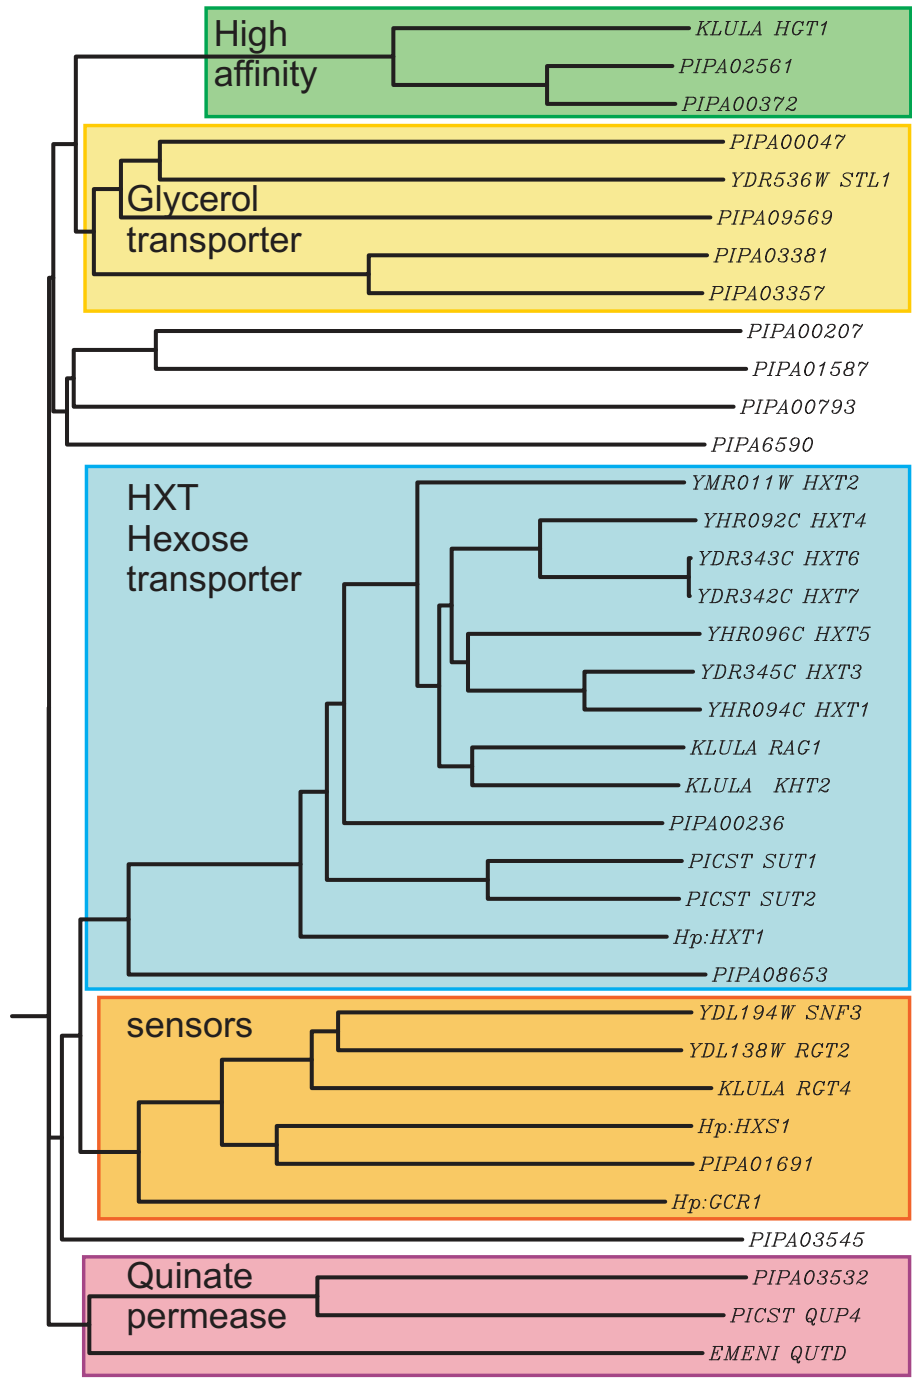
High affinity

KLULA HGT1
PIPA02561
PIPA00372

Glycerol transporter

PIPA00047
YDR536W STL1
PIPA09569
PIPA03381
PIPA03357
PIPA00207
PIPA01587
PIPA00793
PIPA6590

HXT Hexose transporter

YMR011W HXT2
YHR092C HXT4
YDR343C HXT6
YDR342C HXT7
YHR096C HXT5
YDR345C HXT3
YHR094C HXT1
KLULA RAG1
KLULA KHT2
PIPA00236
PICST SUT1
PICST SUT2
Hp:HXT1
PIPA08653

sensors

YDL194W SNF3
YDL138W RGT2
KLULA RGT4
Hp:HXS1
PIPA01691
Hp:GCR1
PIPA03545

Quinate permease

PIPA03532
PICST QUP4
EMENI QUTD